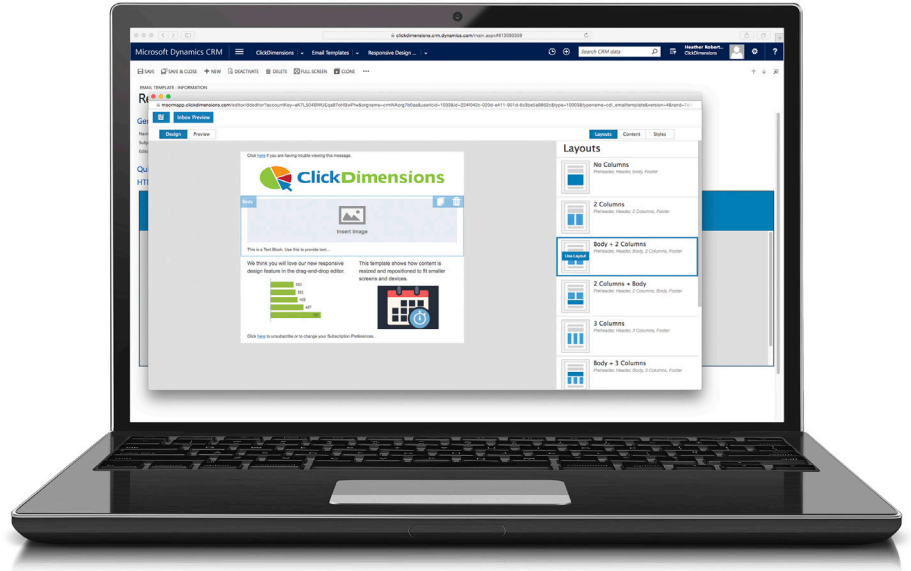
clickdimensions.crm.dynamics.com/main.aspx#13050509

Microsoft Dynamics CRM | ClickDimensions | Email Templates | Responsive Design ... | Search CRM data | Heather Robert... ClickDimensions

SAVE | SAVE & CLOSE | + NEW | DEACTIVATE | DELETE | FULL SCREEN | CLONE | ...

EMAIL TEMPLATE : INFORMATION

Re

Gen

Qu

HTI

Inbox Preview

Design | Preview

Layouts | Content | Styles

Click here if you are having trouble viewing this message.

ClickDimensions

Insert Image

This is a Text Block. Use this to provide text...

We think you will love our new responsive design feature in the drag-and-drop editor.

This template shows how content is resized and repositioned to fit smaller screens and devices.

Click here to unsubscribe or to change your Subscription Preferences.

Layouts

No Columns
Preheader, Header, Body, Footer

2 Columns
Preheader, Header, 2 Columns, Footer

Body + 2 Columns
Preheader, Header, Body, 2 Columns, Footer

Use Layout

2 Columns + Body
Preheader, Header, 2 Columns, Body, Footer

3 Columns
Preheader, Header, 3 Columns, Footer

Body + 3 Columns
Preheader, Header, Body, 3 Columns, Footer